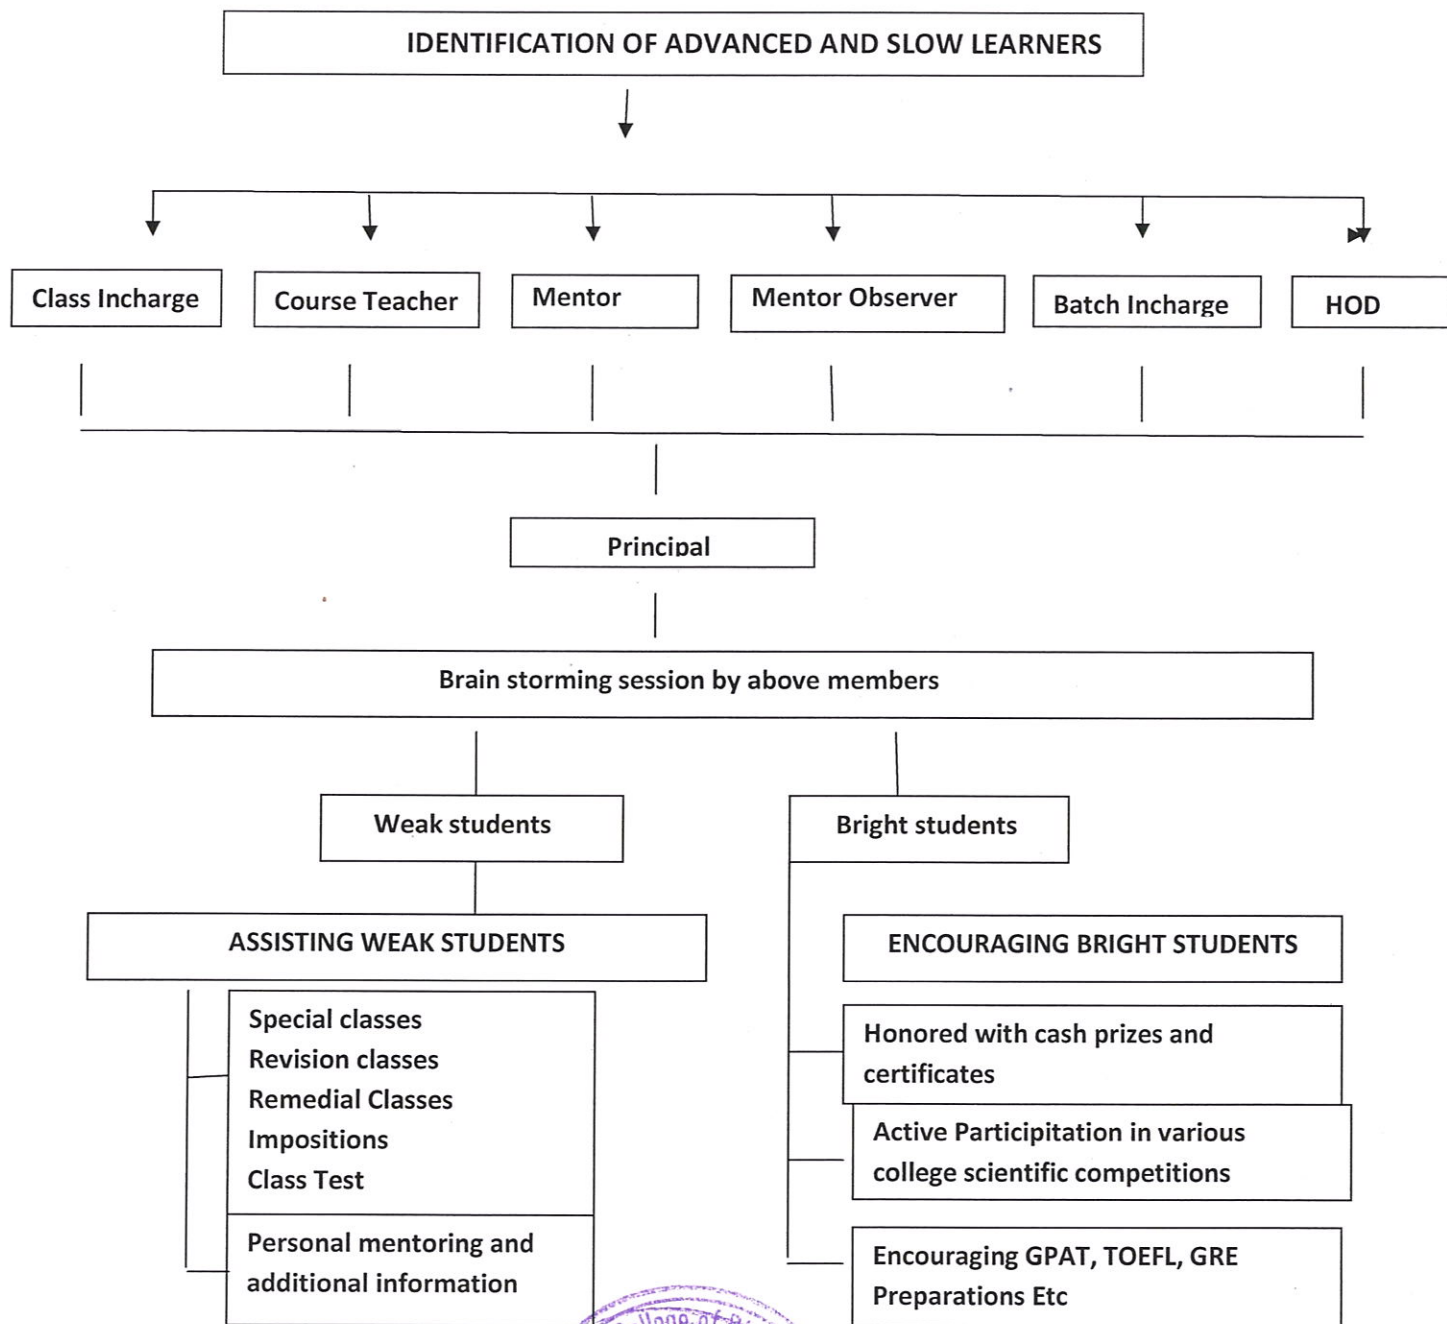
IDENTIFICATION OF ADVANCED AND SLOW LEARNERS

Class Incharge

Course Teacher

Mentor

Mentor Observer

Batch Incharge

HOD

Principal

Brain storming session by above members

Weak students

Bright students

ASSISTING WEAK STUDENTS

Special classes
Revision classes
Remedial Classes
Impositions
Class Test

Personal mentoring and additional information

ENCOURAGING BRIGHT STUDENTS

Honored with cash prizes and certificates

Active Participation in various college scientific competitions

Encouraging GPAT, TOEFL, GRE Preparations Etc

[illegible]